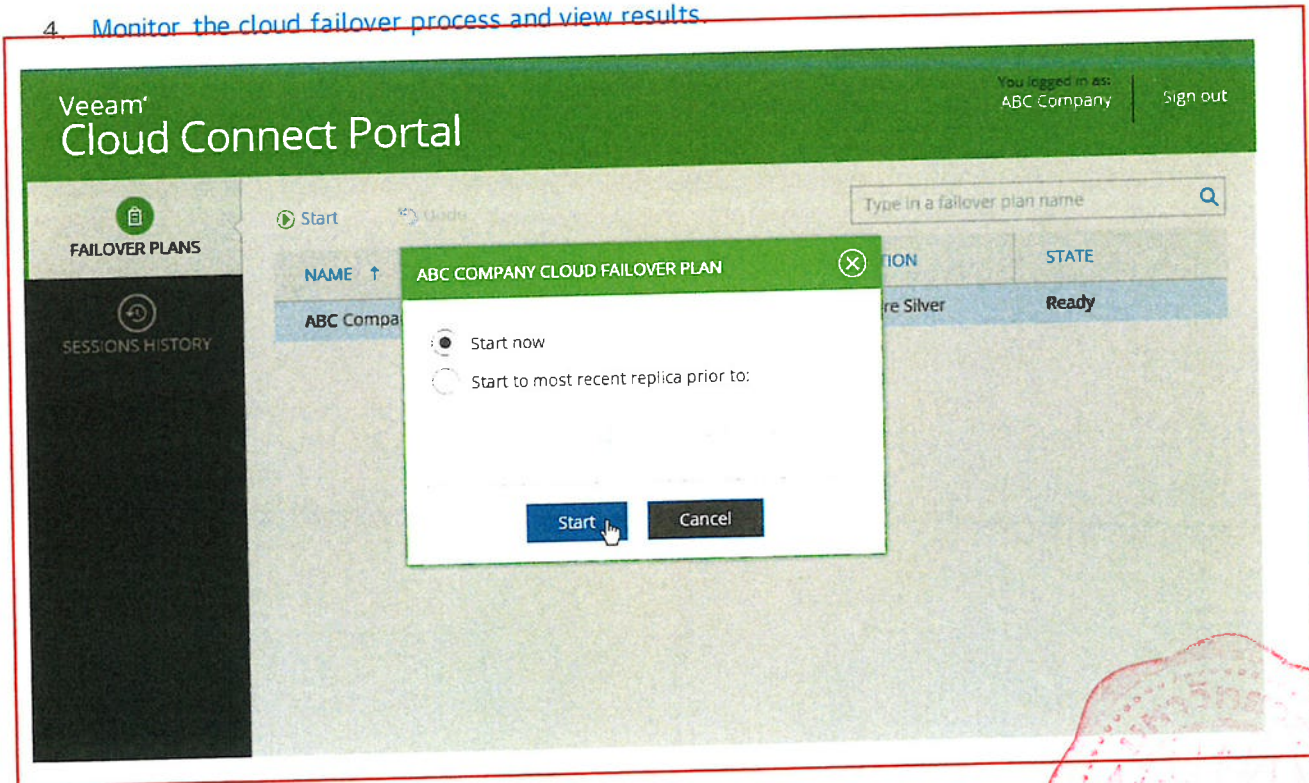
4. Monitor the cloud failover process and view results.

Veeam
Cloud Connect Portal

You logged in as:
ABC Company

Sign out

FAILOVER PLANS

SESSIONS HISTORY

Start

Undo

Type in a failover plan name

NAME

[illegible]TION

STATE

ABC Compa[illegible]

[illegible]re Silver

Ready

ABC COMPANY CLOUD FAILOVER PLAN

Start now

Start to most recent replica prior to:

Start

Cancel